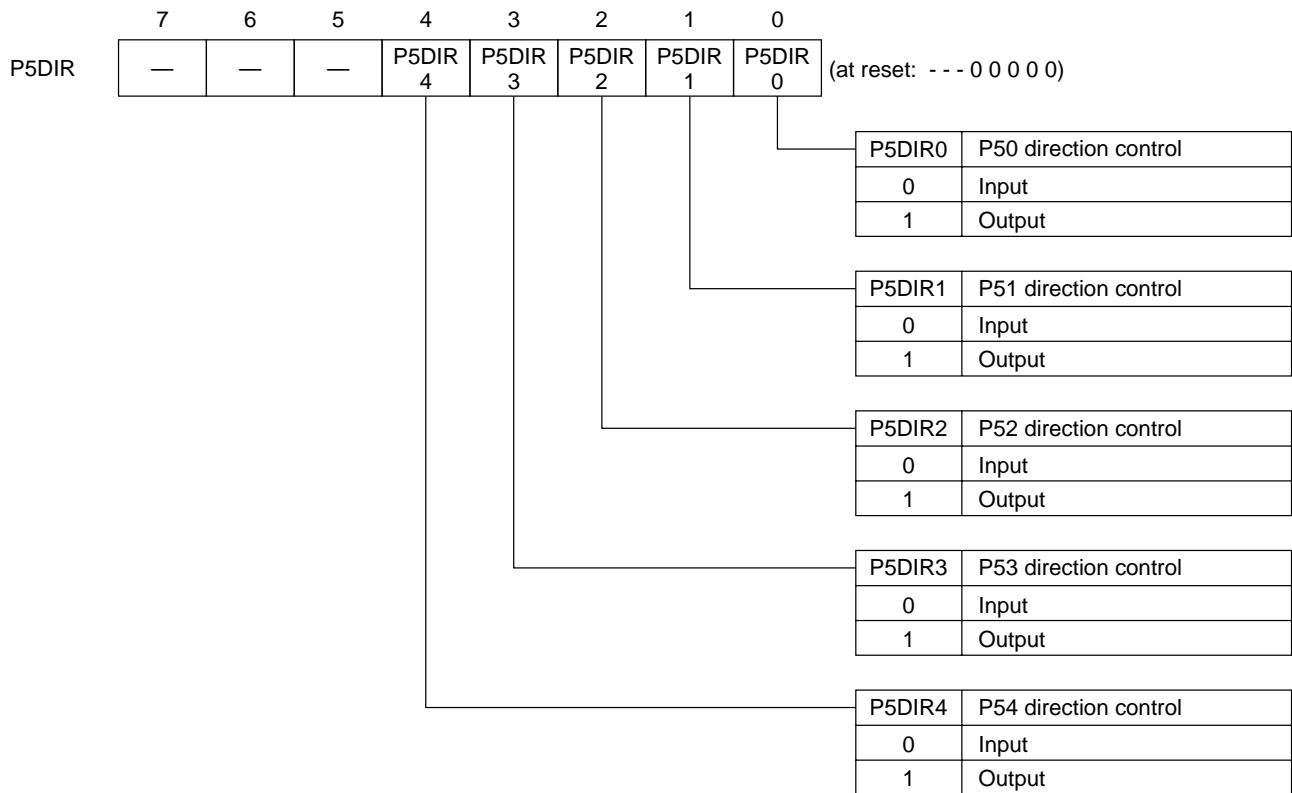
| | 7 | 6 | 5 | 4 | 3 | 2 | 1 | 0 |
|---|---|---|---|---|---|---|---|---|
| P5DIR | — | — | — | P5DIR 4 | P5DIR 3 | P5DIR 2 | P5DIR 1 | P5DIR 0 |

(at reset: - - - 0 0 0 0 0)

| P5DIR0 | P50 direction control |
|---|---|
| 0 | Input |
| 1 | Output |

| P5DIR1 | P51 direction control |
|---|---|
| 0 | Input |
| 1 | Output |

| P5DIR2 | P52 direction control |
|---|---|
| 0 | Input |
| 1 | Output |

| P5DIR3 | P53 direction control |
|---|---|
| 0 | Input |
| 1 | Output |

| P5DIR4 | P54 direction control |
|---|---|
| 0 | Input |
| 1 | Output |